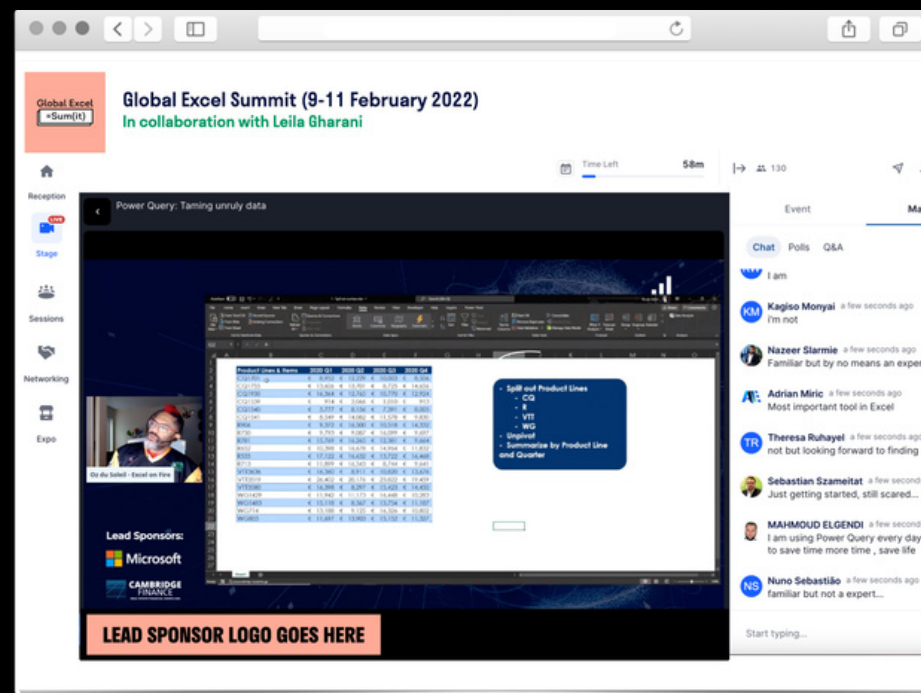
Global Excel =Sum(it)

Global Excel Summit (9-11 February 2022)
In collaboration with Leila Gharani

Reception
Stage
Sessions
Networking
Expo

Time Left 58m

130

Power Query: Taming unruly data

| Product Lines & Items | 2020 Q1 | 2020 Q2 | 2020 Q3 | 2020 Q4 |
|---|---|---|---|---|
| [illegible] | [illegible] | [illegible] | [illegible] | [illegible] |

- Split out Product Lines
- CQ
- II
- VIT
- WG
- Unpivot
- Summarize by Product Line and Quarter

Oz du Soleil - Excel on Fire

Lead Sponsors:
Microsoft
CAMBRIDGE FINANCE

LEAD SPONSOR LOGO GOES HERE

Event
Ma

Chat Polls Q&A

I am

Kagiso Monyai a few seconds ago
I'm not

Nazeer Slarmie a few seconds ago
Familiar but by no means an expert

Adrian Miric a few seconds ago
Most important tool in Excel

Theresa Ruhayel a few seconds ago
not but looking forward to finding

Sebastian Szameitat a few seconds ago
Just getting started, still scared...

MAHMOUD ELGENDI a few seconds
I am using Power Query every day to save time more time , save life

Nuno Sebastião a few seconds ago
familiar but not a expert...

Start typing...